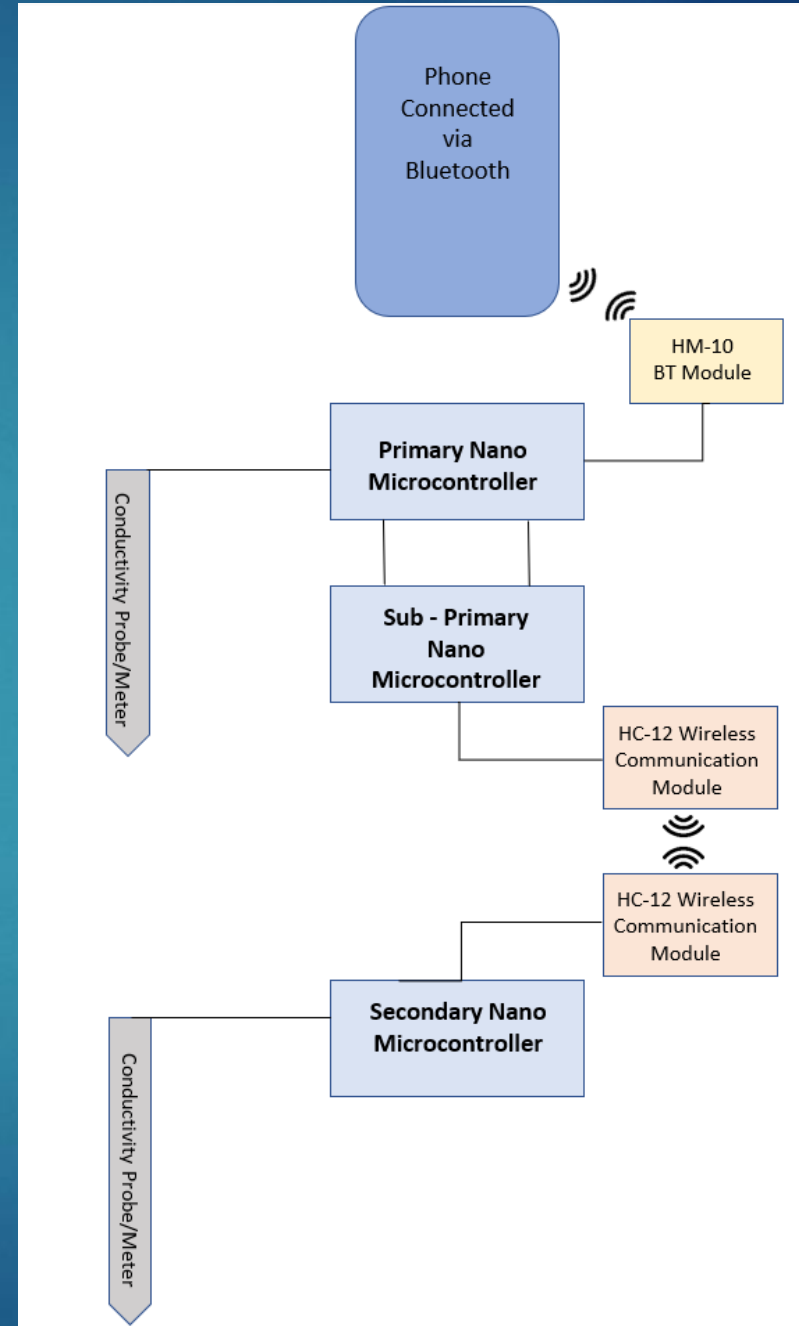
Phone Connected via Bluetooth

HM-10 BT Module

Primary Nano Microcontroller

Conductivity Probe/Meter

Sub - Primary Nano Microcontroller

HC-12 Wireless Communication Module

HC-12 Wireless Communication Module

Secondary Nano Microcontroller

Conductivity Probe/Meter